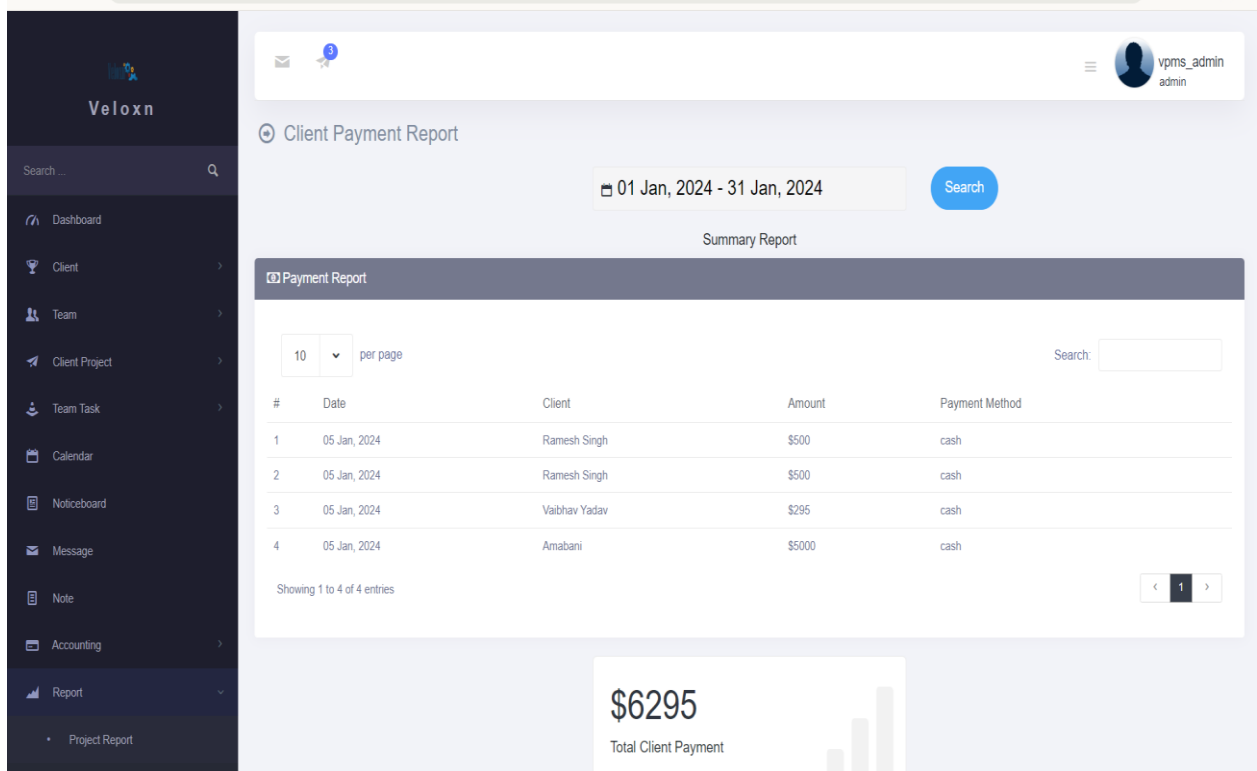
Veloxn

Search ...

Dashboard

Client

Team

Client Project

Team Task

Calendar

Noticeboard

Message

Note

Accounting

Report

Project Report

3

vpms_admin
admin

Client Payment Report

01 Jan, 2024 - 31 Jan, 2024

Search

Summary Report

Payment Report

10 per page

Search:

| # | Date | Client | Amount | Payment Method |
|---|---|---|---|---|
| 1 | 05 Jan, 2024 | Ramesh Singh | \$500 | cash |
| 2 | 05 Jan, 2024 | Ramesh Singh | \$500 | cash |
| 3 | 05 Jan, 2024 | Vaibhav Yadav | \$295 | cash |
| 4 | 05 Jan, 2024 | Amabani | \$5000 | cash |

Showing 1 to 4 of 4 entries

‹ 1 ›

\$6295

Total Client Payment